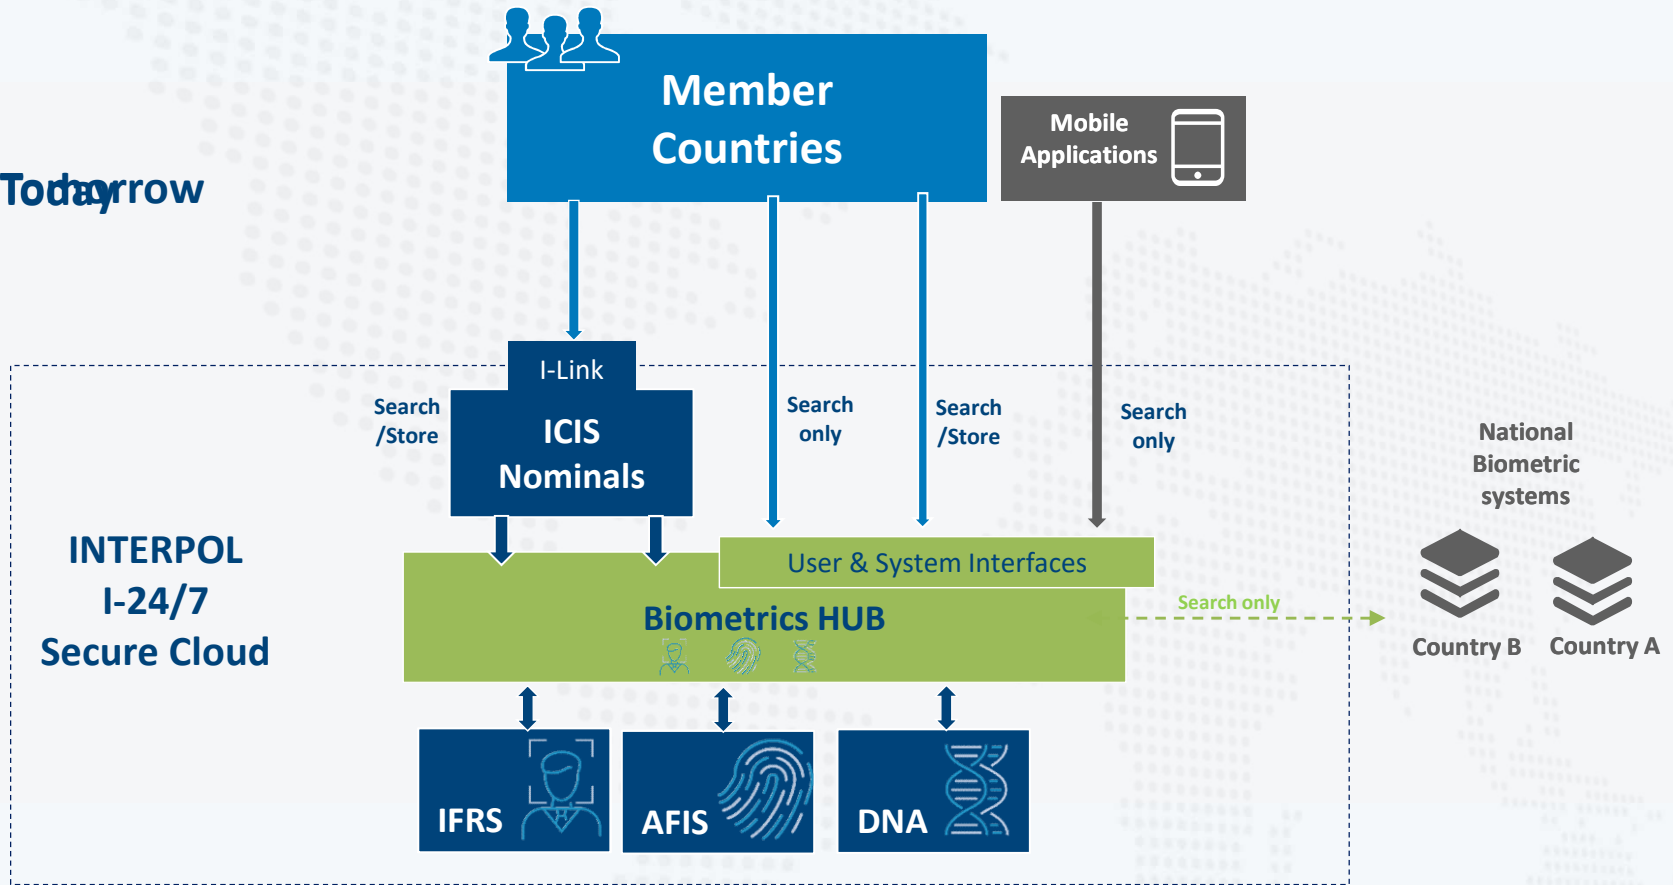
Member Countries

Mobile Applications

Todayrrow

I-Link

Search /Store

ICIS Nominals

Search only

Search /Store

Search only

National Biometric systems

INTERPOL I-24/7 Secure Cloud

User & System Interfaces

Biometrics HUB

Search only

Country B

Country A

IFRS

AFIS

DNA